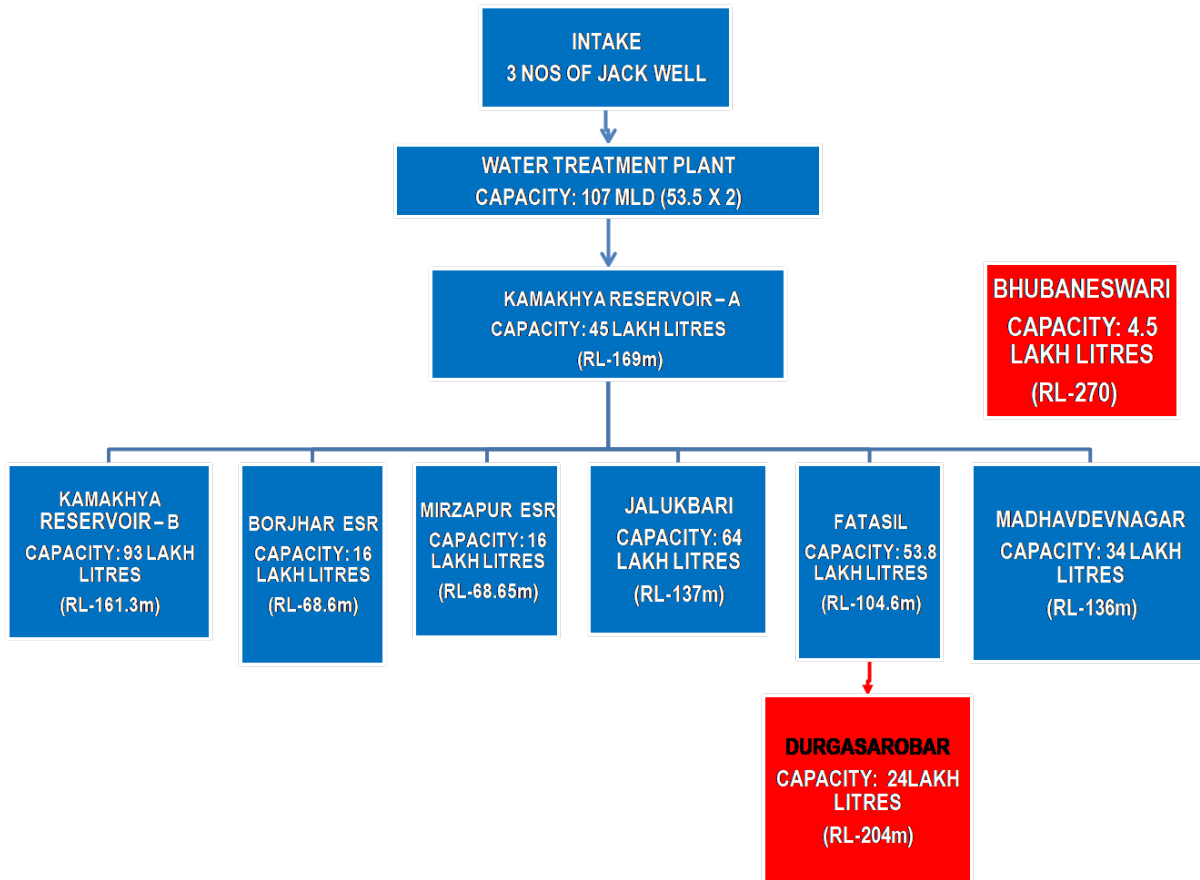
INTAKE
3 NOS OF JACK WELL

WATER TREATMENT PLANT
CAPACITY: 107 MLD (53.5 X 2)

KAMAKHYA RESERVOIR – A
CAPACITY: 45 LAKH LITRES
(RL-169m)

BHUBANESWARI
CAPACITY: 4.5 LAKH LITRES
(RL-270)

KAMAKHYA RESERVOIR – B
CAPACITY: 93 LAKH LITRES
(RL-161.3m)

BORJHAR ESR
CAPACITY: 16 LAKH LITRES
(RL-68.6m)

MIRZAPUR ESR
CAPACITY: 16 LAKH LITRES
(RL-68.65m)

JALUKBARI
CAPACITY: 64 LAKH LITRES
(RL-137m)

FATASIL
CAPACITY: 53.8 LAKH LITRES
(RL-104.6m)

MADHAVDEVNAGAR
CAPACITY: 34 LAKH LITRES
(RL-136m)

DURGASAROBAR
CAPACITY: 24LAKH LITRES
(RL-204m)